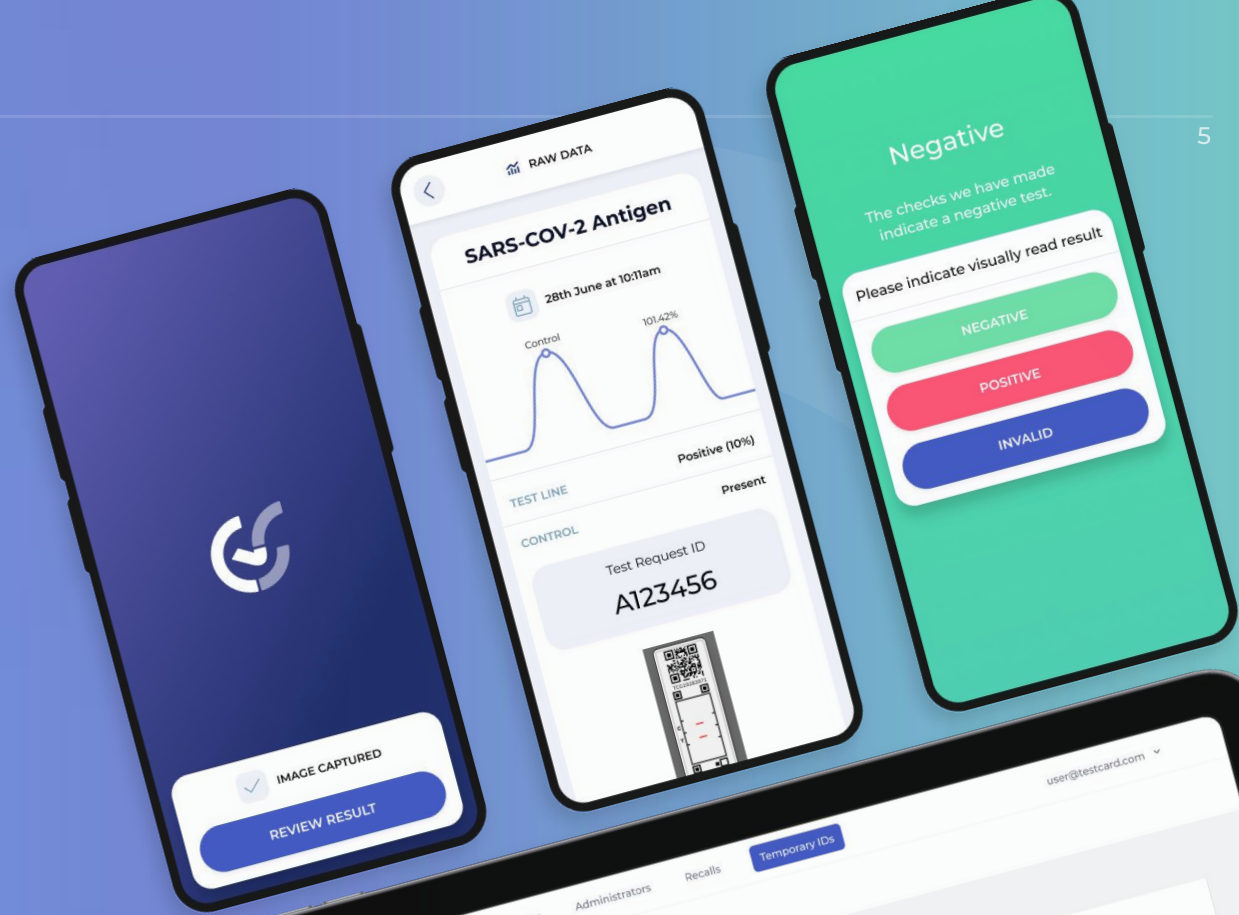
5

IMAGE CAPTURED

REVIEW RESULT

RAW DATA

SARS-COV-2 Antigen

28th June at 10:11am

Control

101.42%

Positive (10%)

TEST LINE

Present

CONTROL

Test Request ID

A123456

Negative

The checks we have made indicate a negative test.

Please indicate visually read result

NEGATIVE

POSITIVE

INVALID

user@testcard.com

Administrators

Recalls

Temporary IDs